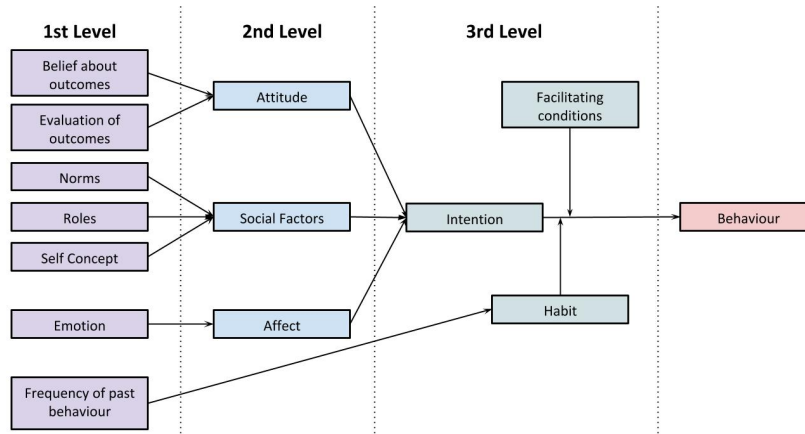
1st Level

2nd Level

3rd Level

Belief about outcomes

Evaluation of outcomes

Norms

Roles

Self Concept

Emotion

Frequency of past behaviour

Attitude

Social Factors

Affect

Facilitating conditions

Intention

Habit

Behaviour